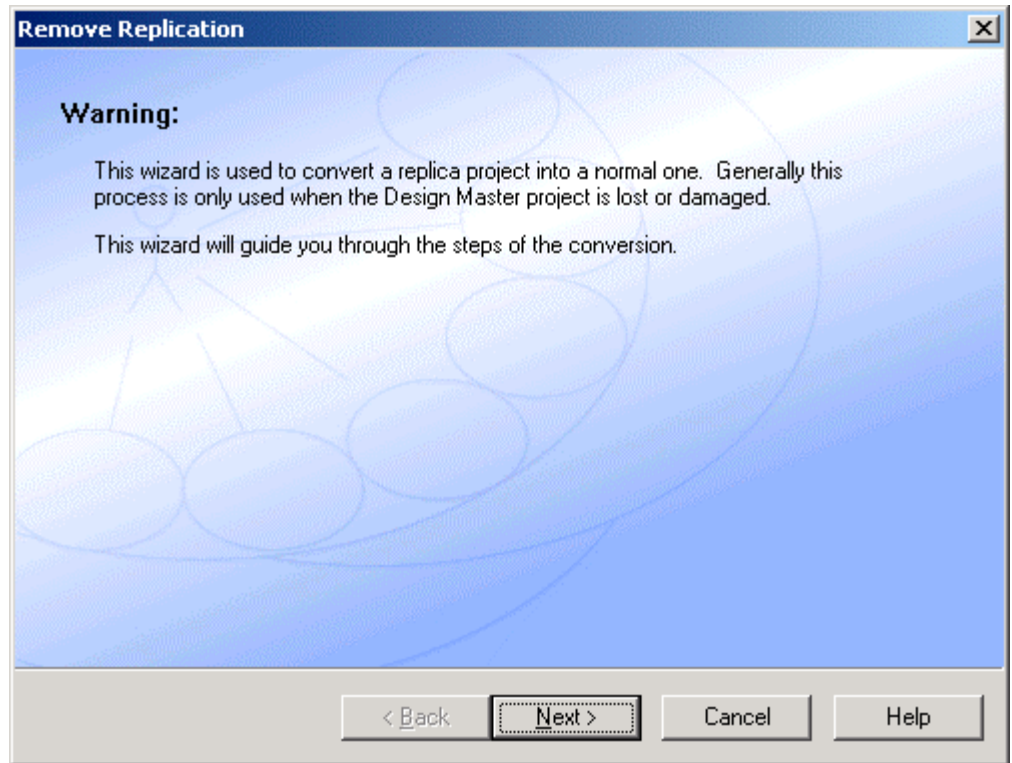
Remove Replication

Warning:

This wizard is used to convert a replica project into a normal one.  Generally this process is only used when the Design Master project is lost or damaged.

This wizard will guide you through the steps of the conversion.

< Back
Next >
Cancel
Help